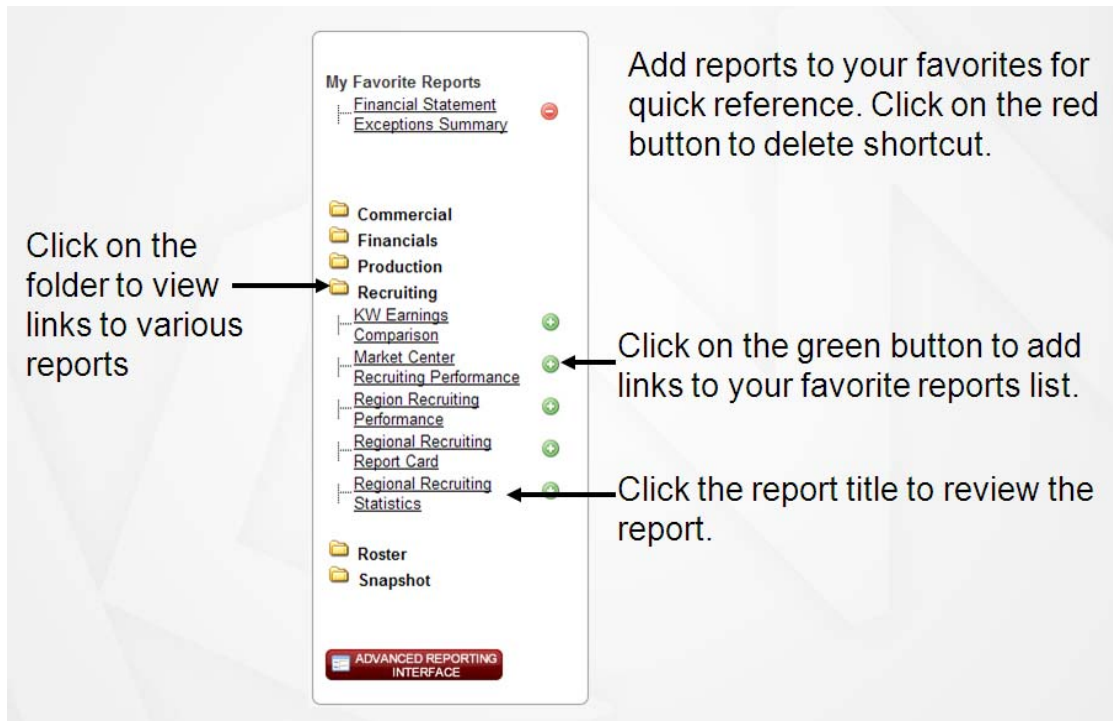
My Favorite Reports
Financial Statement Exceptions Summary

Add reports to your favorites for quick reference. Click on the red button to delete shortcut.

Commercial
Financials
Production
Recruiting
KW Earnings Comparison
Market Center Recruiting Performance
Region Recruiting Performance
Regional Recruiting Report Card
Regional Recruiting Statistics
Roster
Snapshot

Click on the folder to view links to various reports

Click on the green button to add links to your favorite reports list.

Click the report title to review the report.

ADVANCED REPORTING INTERFACE